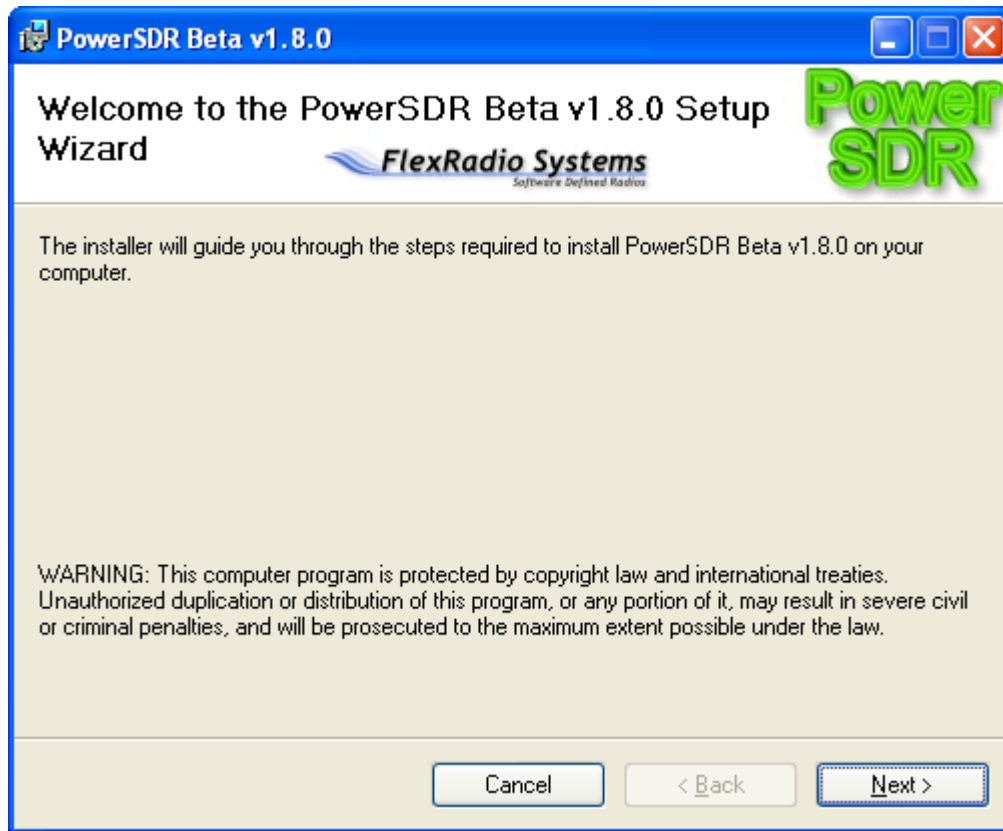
PowerSDR Beta v1.8.0

Welcome to the PowerSDR Beta v1.8.0 Setup Wizard

FlexRadio Systems
Software Defined Radios

Power
SDR

The installer will guide you through the steps required to install PowerSDR Beta v1.8.0 on your computer.

WARNING: This computer program is protected by copyright law and international treaties. Unauthorized duplication or distribution of this program, or any portion of it, may result in severe civil or criminal penalties, and will be prosecuted to the maximum extent possible under the law.

Cancel
< Back
Next >